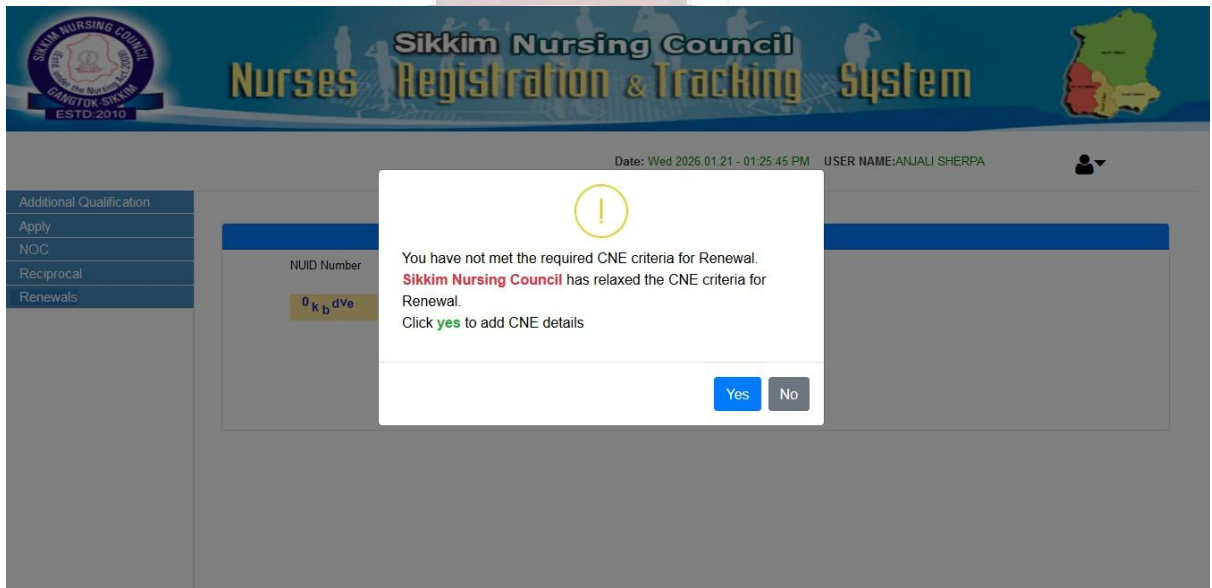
SIKKIM NURSING COUNCIL
GANGTOK-SIKKIM
ESTD:2010

Sikkim Nursing Council
Nurses Registration & Tracking System

Date: Wed 2026.01.21 - 01:25:45 PM USER NAME:ANJALI SHERPA

Additional Qualification
Apply
NOC
Reciprocal
Renewals

NUID Number

$^0k_b{}^{dVe}$

!

You have not met the required CNE criteria for Renewal.
Sikkim Nursing Council has relaxed the CNE criteria for Renewal.
Click yes to add CNE details

Yes
No